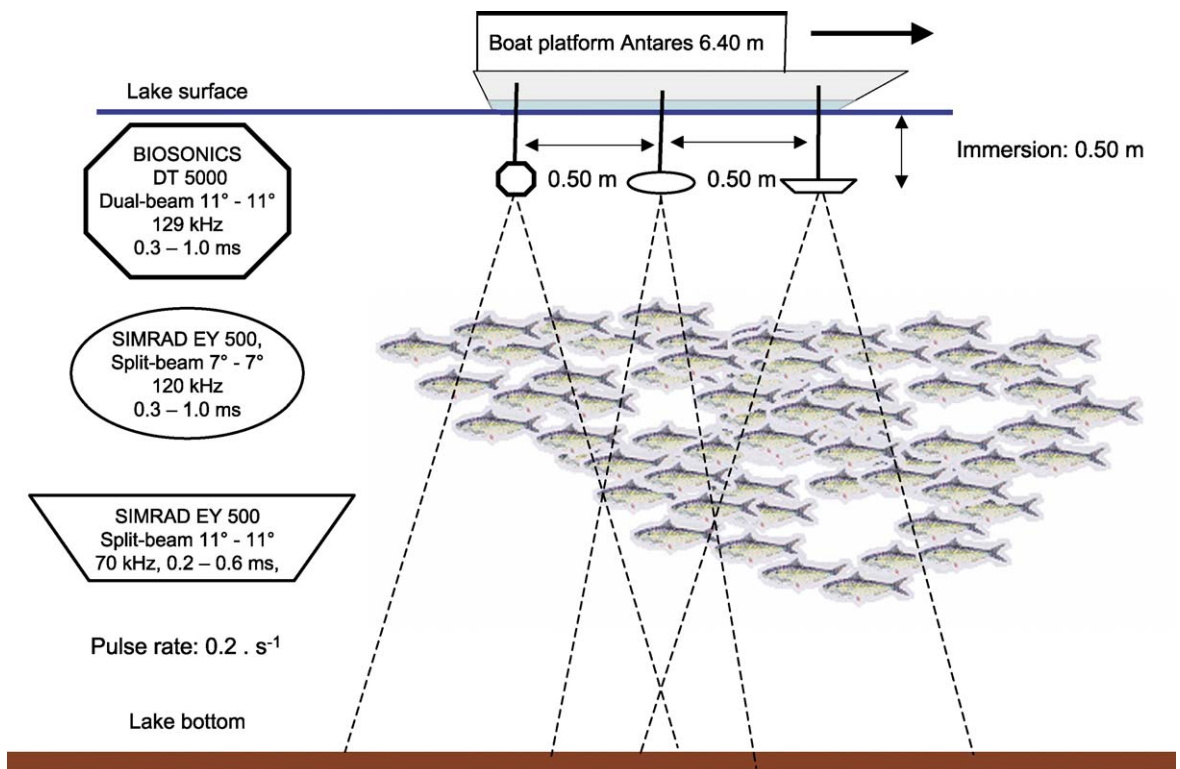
Boat platform Antares 6.40 m

Lake surface

Immersion: 0.50 m

0.50 m

0.50 m

BIOSONICS
DT 5000
Dual-beam 11° - 11°
129 kHz
0.3 – 1.0 ms

SIMRAD EY 500,
Split-beam 7° - 7°
120 kHz
0.3 – 1.0 ms

SIMRAD EY 500
Split-beam 11° - 11°
70 kHz, 0.2 – 0.6 ms,

Pulse rate: 0.2 . $s^{-1}$

Lake bottom